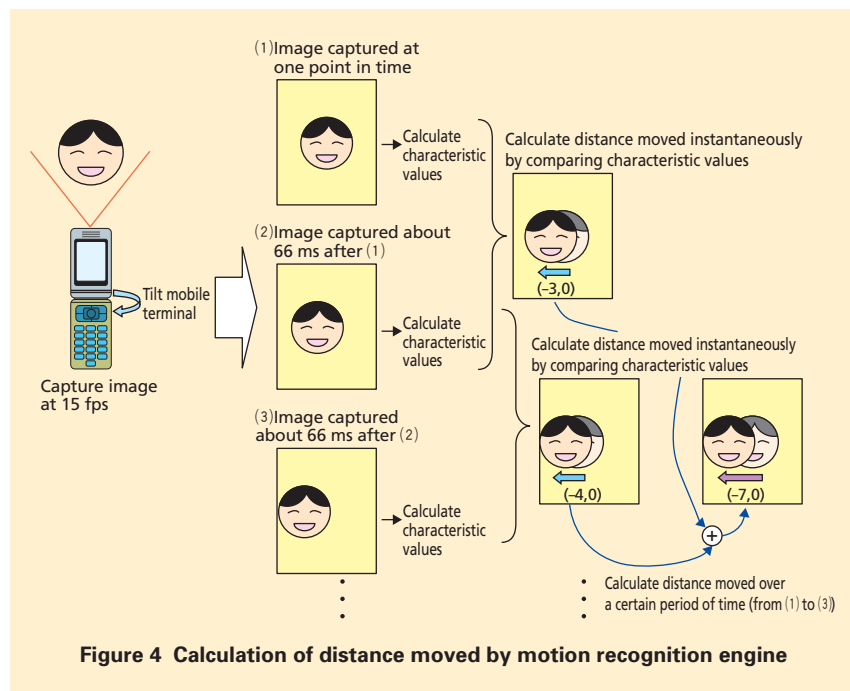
(1)Image captured at one point in time

Calculate characteristic values

Calculate distance moved instantaneously by comparing characteristic values

(–3,0)

Tilt mobile terminal

Capture image at 15 fps

(2)Image captured about 66 ms after (1)

Calculate characteristic values

Calculate distance moved instantaneously by comparing characteristic values

(3)Image captured about 66 ms after (2)

Calculate characteristic values

(–4,0)

(–7,0)

$+$

Calculate distance moved over a certain period of time (from (1) to (3))

Figure 4 Calculation of distance moved by motion recognition engine